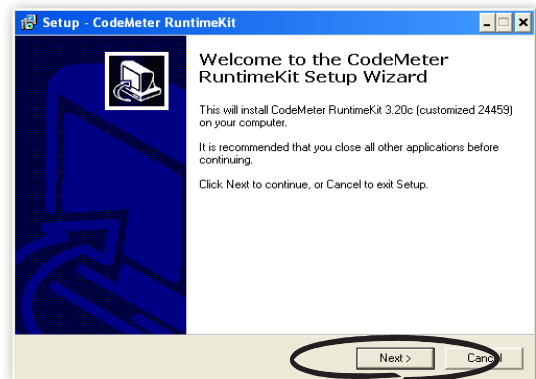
Setup - CodeMeter RuntimeKit

Welcome to the CodeMeter RuntimeKit Setup Wizard

This will install CodeMeter RuntimeKit 3.20c (customized 24459) on your computer.

It is recommended that you close all other applications before continuing.

Click Next to continue, or Cancel to exit Setup.

Next >

Cancel